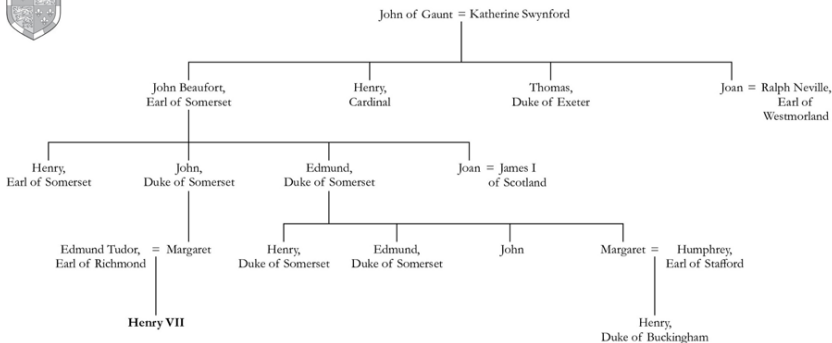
John of Gaunt = Katherine Swynford

John Beaufort, Earl of Somerset

Henry, Cardinal

Thomas, Duke of Exeter

Joan = Ralph Neville, Earl of Westmorland

Henry, Earl of Somerset

John, Duke of Somerset

Edmund, Duke of Somerset

Joan = James I of Scotland

Edmund Tudor, Earl of Richmond = Margaret

Henry, Duke of Somerset

Edmund, Duke of Somerset

John

Margaret = Humphrey, Earl of Stafford

**Henry VII**

Henry, Duke of Buckingham